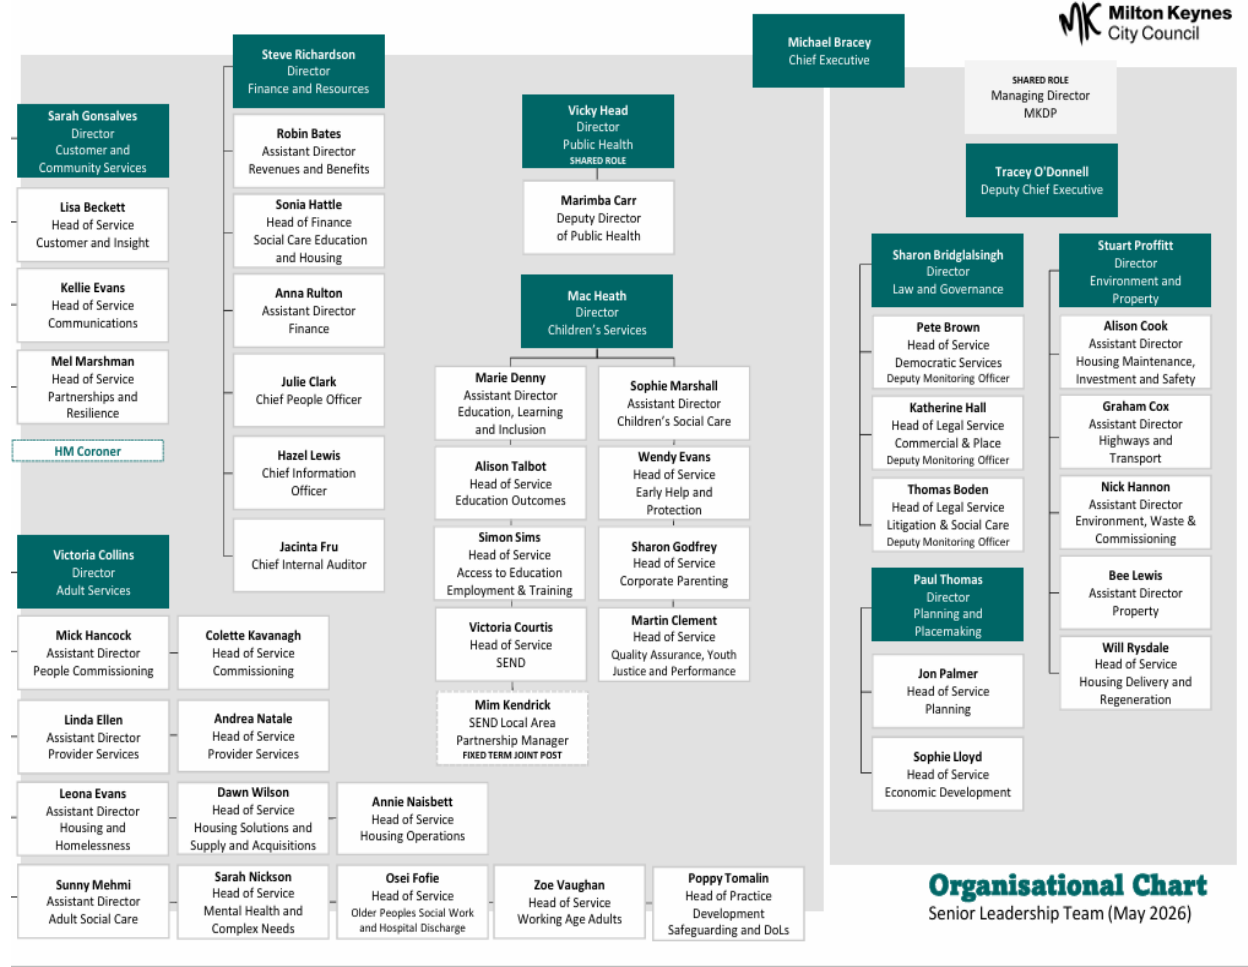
Milton Keynes City Council

Michael Bracey
Chief Executive

SHARED ROLE
Managing Director
MKDP

Tracey O'Donnell
Deputy Chief Executive

Steve Richardson
Director
Finance and Resources

Robin Bates
Assistant Director
Revenues and Benefits

Sonia Hattle
Head of Finance
Social Care Education and Housing

Anna Rulton
Assistant Director
Finance

Julie Clark
Chief People Officer

Hazel Lewis
Chief Information Officer

Jacinta Fru
Chief Internal Auditor

Sarah Gonsalves
Director
Customer and Community Services

Lisa Beckett
Head of Service
Customer and Insight

Kellie Evans
Head of Service
Communications

Mel Marshman
Head of Service
Partnerships and Resilience

HM Coroner

Vicky Head
Director
Public Health
SHARED ROLE

Marimba Carr
Deputy Director
of Public Health

Mac Heath
Director
Children's Services

Marie Denny
Assistant Director
Education, Learning and Inclusion

Sophie Marshall
Assistant Director
Children's Social Care

Alison Talbot
Head of Service
Education Outcomes

Wendy Evans
Head of Service
Early Help and Protection

Simon Sims
Head of Service
Access to Education Employment & Training

Sharon Godfrey
Head of Service
Corporate Parenting

Victoria Courtis
Head of Service
SEND

Martin Clement
Head of Service
Quality Assurance, Youth Justice and Performance

Mim Kendrick
SEND Local Area Partnership Manager
FIXED TERM JOINT POST

Sharon Bridglalsingh
Director
Law and Governance

Pete Brown
Head of Service
Democratic Services
Deputy Monitoring Officer

Katherine Hall
Head of Legal Service
Commercial & Place
Deputy Monitoring Officer

Thomas Boden
Head of Legal Service
Litigation & Social Care
Deputy Monitoring Officer

Paul Thomas
Director
Planning and Placemaking

Jon Palmer
Head of Service
Planning

Sophie Lloyd
Head of Service
Economic Development

Stuart Proffitt
Director
Environment and Property

Alison Cook
Assistant Director
Housing Maintenance, Investment and Safety

Graham Cox
Assistant Director
Highways and Transport

Nick Hannon
Assistant Director
Environment, Waste & Commissioning

Bee Lewis
Assistant Director
Property

Will Rysdale
Head of Service
Housing Delivery and Regeneration

Victoria Collins
Director
Adult Services

Mick Hancock
Assistant Director
People Commissioning

Colette Kavanagh
Head of Service
Commissioning

Linda Ellen
Assistant Director
Provider Services

Andrea Natale
Head of Service
Provider Services

Leona Evans
Assistant Director
Housing and Homelessness

Dawn Wilson
Head of Service
Housing Solutions and Supply and Acquisitions

Annie Naisbett
Head of Service
Housing Operations

Sunny Mehmi
Assistant Director
Adult Social Care

Sarah Nickson
Head of Service
Mental Health and Complex Needs

Osei Fofie
Head of Service
Older Peoples Social Work and Hospital Discharge

Zoe Vaughan
Head of Service
Working Age Adults

Poppy Tomalin
Head of Practice Development
Safeguarding and DoLs

Organisational Chart
Senior Leadership Team (May 2026)